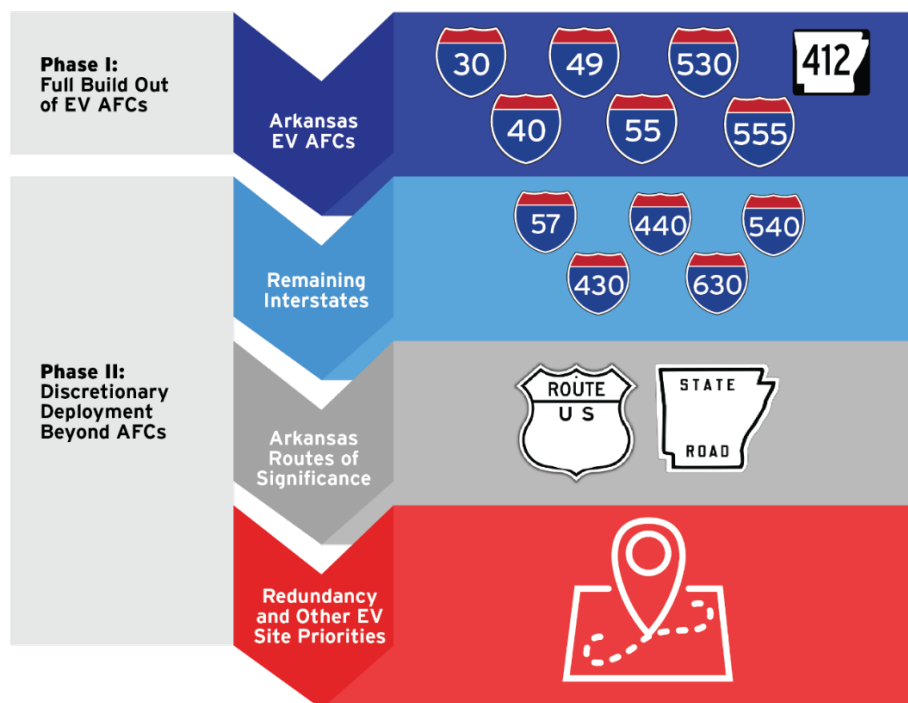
Phase I:
Full Build Out of EV AFCs

Arkansas EV AFCs

30 49 530 412
40 55 555

Phase II:
Discretionary Deployment Beyond AFCs

Remaining Interstates

57 440 540
430 630

Arkansas Routes of Significance

ROUTE
U S

STATE
ROAD

Redundancy and Other EV Site Priorities